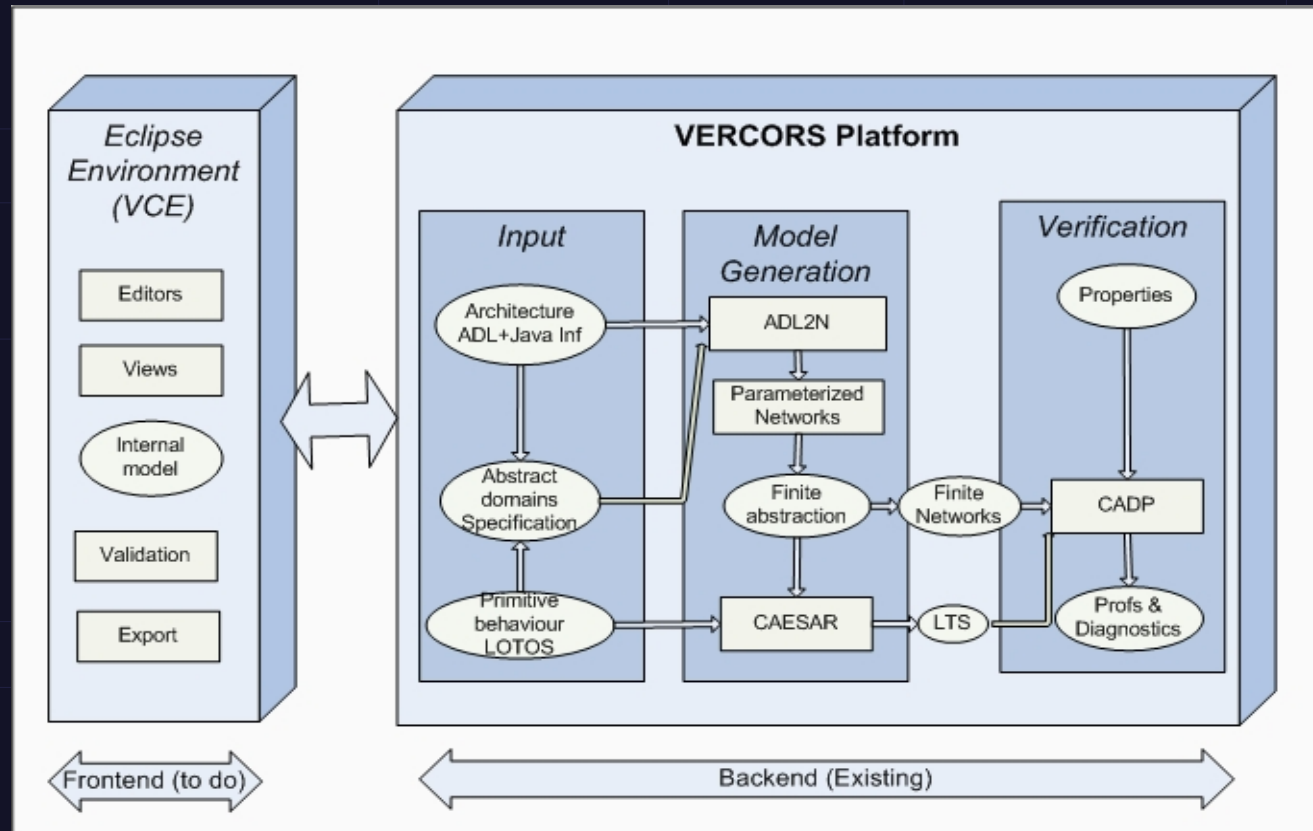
Eclipse Environment (VCE)

Editors

Views

Internal model

Validation

Export

VERCORS Platform

Input

Architecture ADL+Java Inf

Abstract domains Specification

Primitive behaviour LOTOS

Model Generation

ADL2N

Parameterized Networks

Finite abstraction

CAESAR

Finite Networks

LTS

Verification

Properties

CADP

Profs & Diagnostics

Frontend (to do)

Backend (Existing)